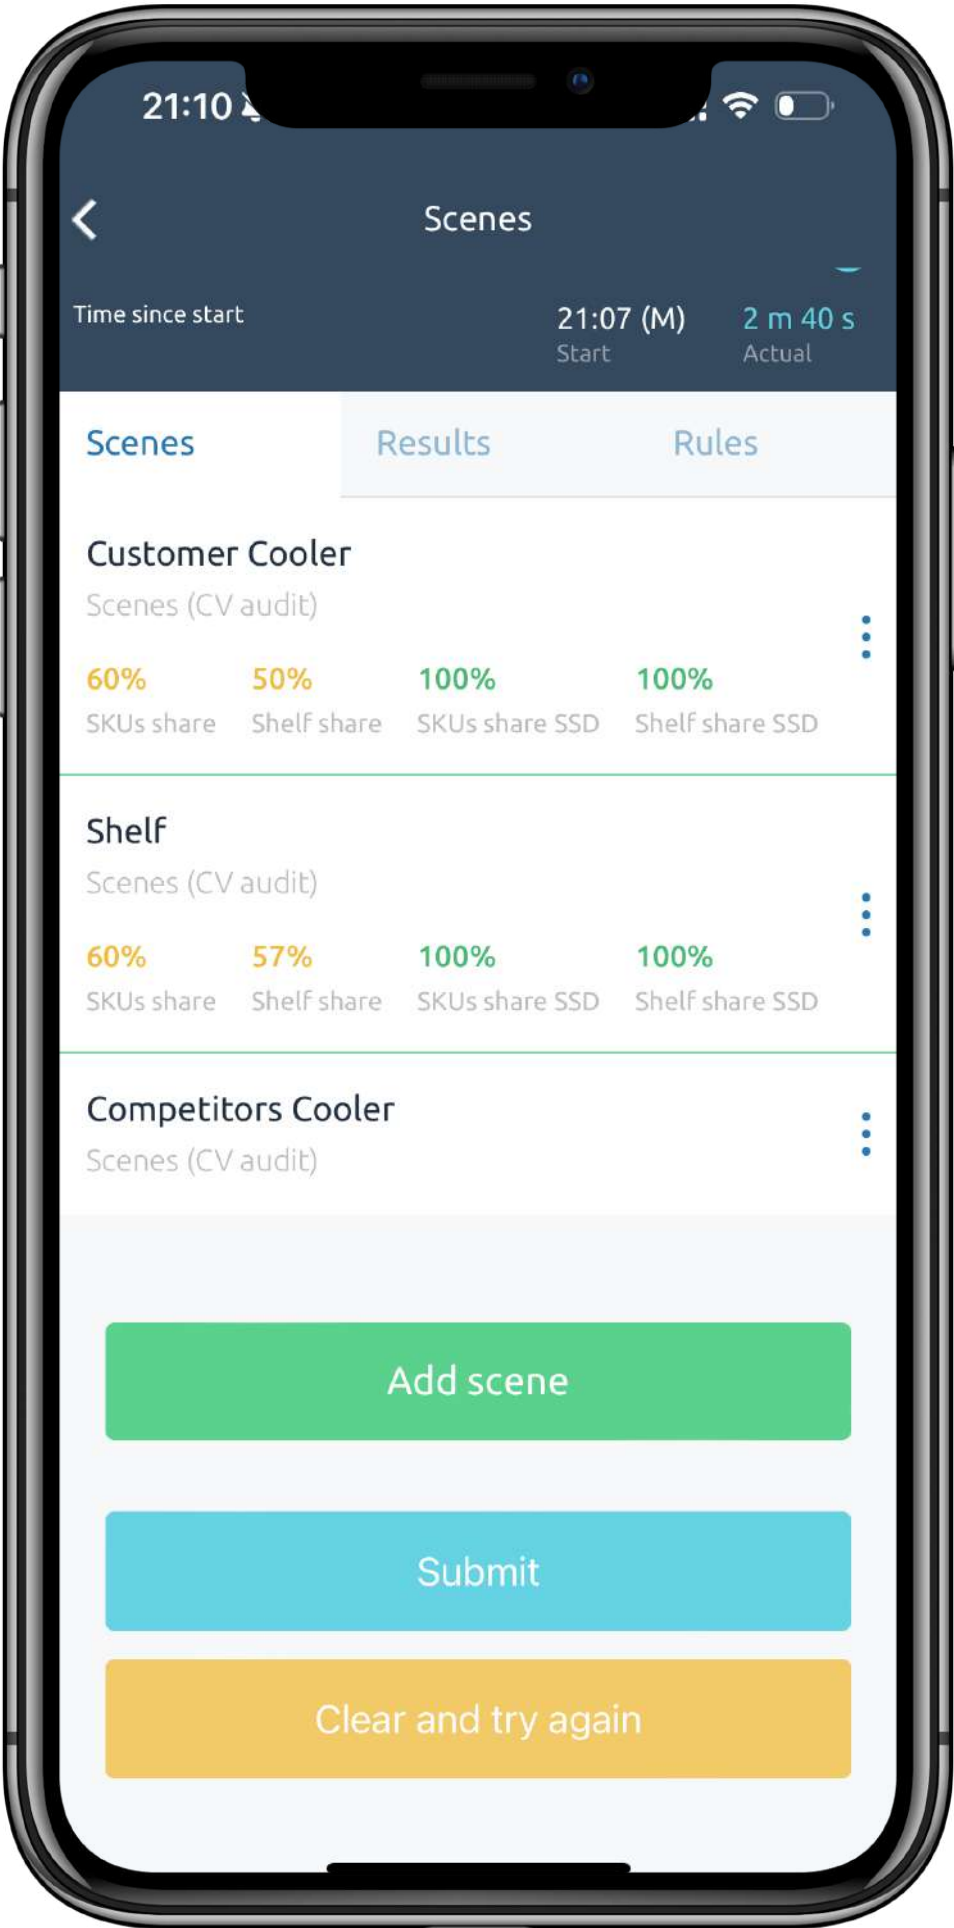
21:10

Scenes

Time since start

21:07 (M)
Start

2 m 40 s
Actual

Scenes Results Rules

Customer Cooler
Scenes (CV audit)

60%
SKUs share

50%
Shelf share

100%
SKUs share SSD

100%
Shelf share SSD

Shelf
Scenes (CV audit)

60%
SKUs share

57%
Shelf share

100%
SKUs share SSD

100%
Shelf share SSD

Competitors Cooler
Scenes (CV audit)

Add scene

Submit

Clear and try again